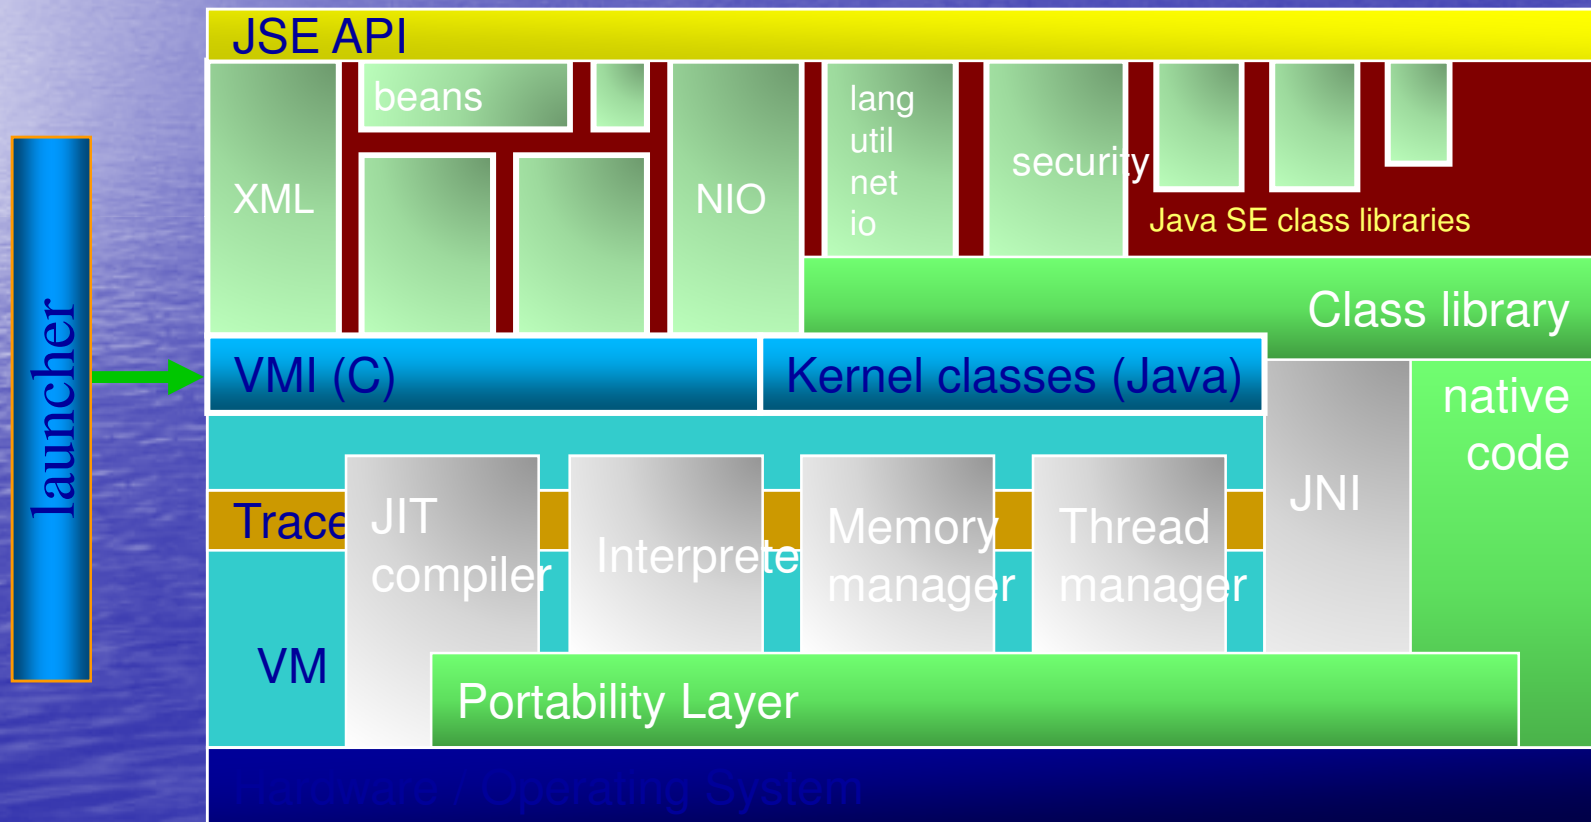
JSE API

launcher

XML

beans

NIO

lang
util
net
io

security

Java SE class libraries

Class library

VMI (C)

Kernel classes (Java)

native code

JNI

Trace

JIT compiler

Interprete

Memory manager

Thread manager

VM

Portability Layer

Hardware / Operating System